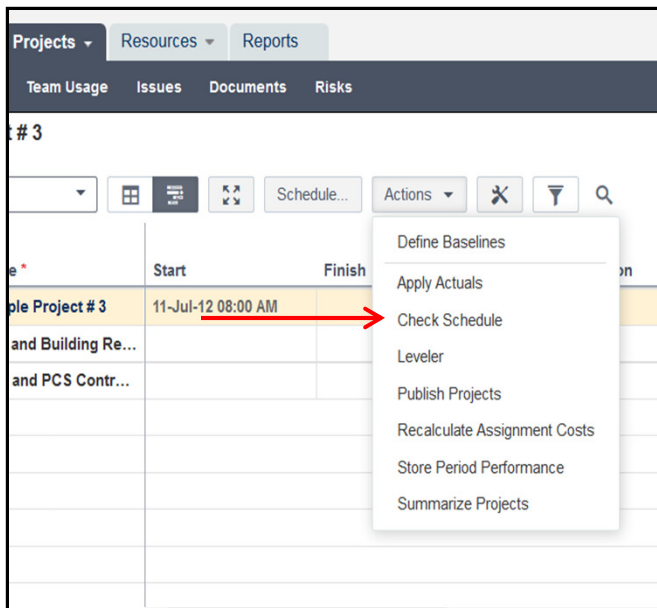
Projects ▾ Resources ▾ Reports

Team Usage Issues Documents Risks

t # 3

Schedule... Actions ▾

e * | Start | Finish | on
ple Project # 3 | 11-Jul-12 08:00 AM | |
and Building Re... | | |
and PCS Contr... | | |

Define Baselines
Apply Actuals
Check Schedule
Leveler
Publish Projects
Recalculate Assignment Costs
Store Period Performance
Summarize Projects